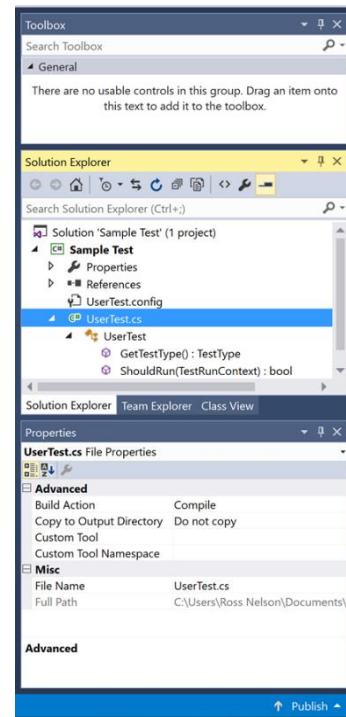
Toolbox

Search Toolbox

General

There are no usable controls in this group. Drag an item onto this text to add it to the toolbox.

Solution Explorer

Search Solution Explorer (Ctrl+;)

Solution 'Sample Test' (1 project)

C# Sample Test

Properties

References

UserTest.config

UserTest.cs

UserTest

GetTestType() : TestType

ShouldRun(TestRunContext) : bool

Solution Explorer Team Explorer Class View

Properties

UserTest.cs File Properties

| Advanced | |
|---|---|
| Build Action | Compile |
| Copy to Output Directory | Do not copy |
| Custom Tool | |
| Custom Tool Namespace | |
| **Misc** | |
| File Name | UserTest.cs |
| Full Path | C:\Users\Ross Nelson\Documents\ |

Advanced

↑ Publish